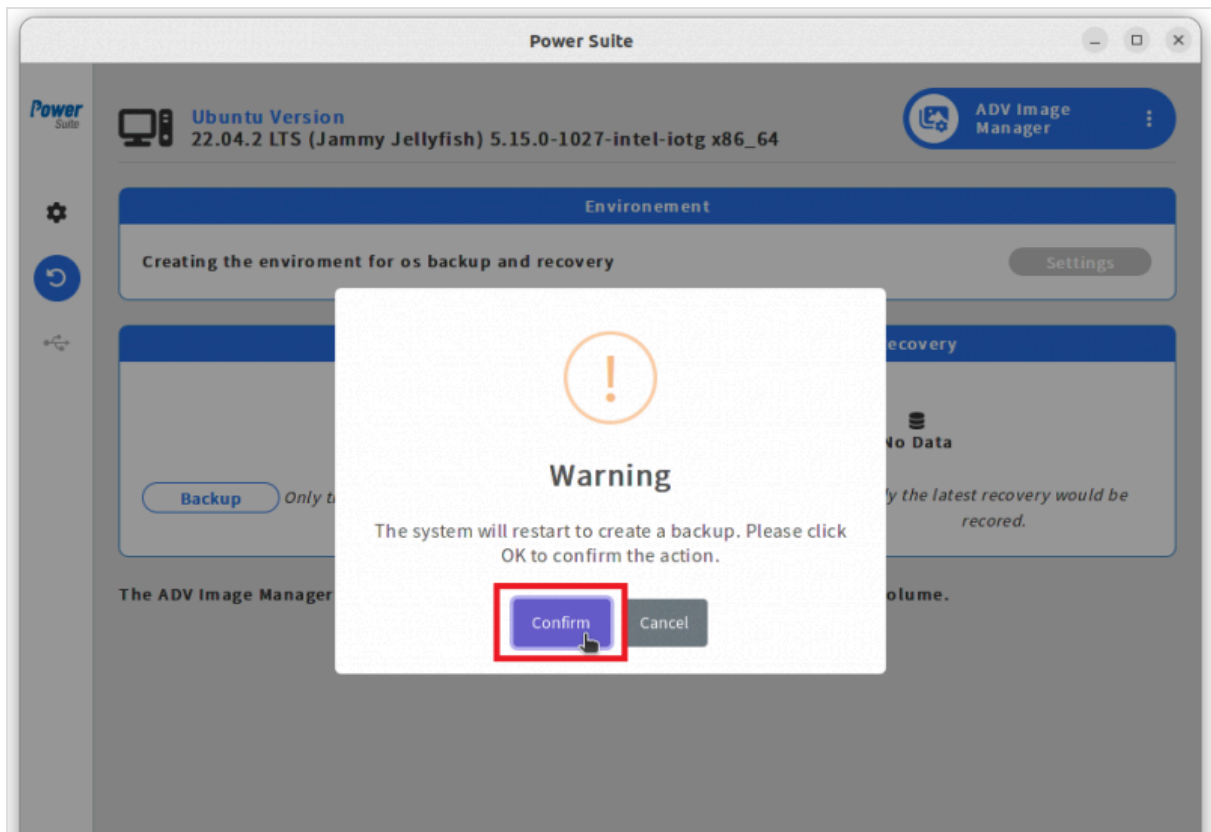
Power Suite

Power Suite

Ubuntu Version
22.04.2 LTS (Jammy Jellyfish) 5.15.0-1027-intel-iotg x86_64

ADV Image Manager

Environement

Creating the enviroment for os backup and recovery

Settings

ecovery

lo Data

Backup

Only t

ly the latest recovery would be recored.

The ADV Image Manager

olume.

Warning

The system will restart to create a backup. Please click OK to confirm the action.

Confirm

Cancel